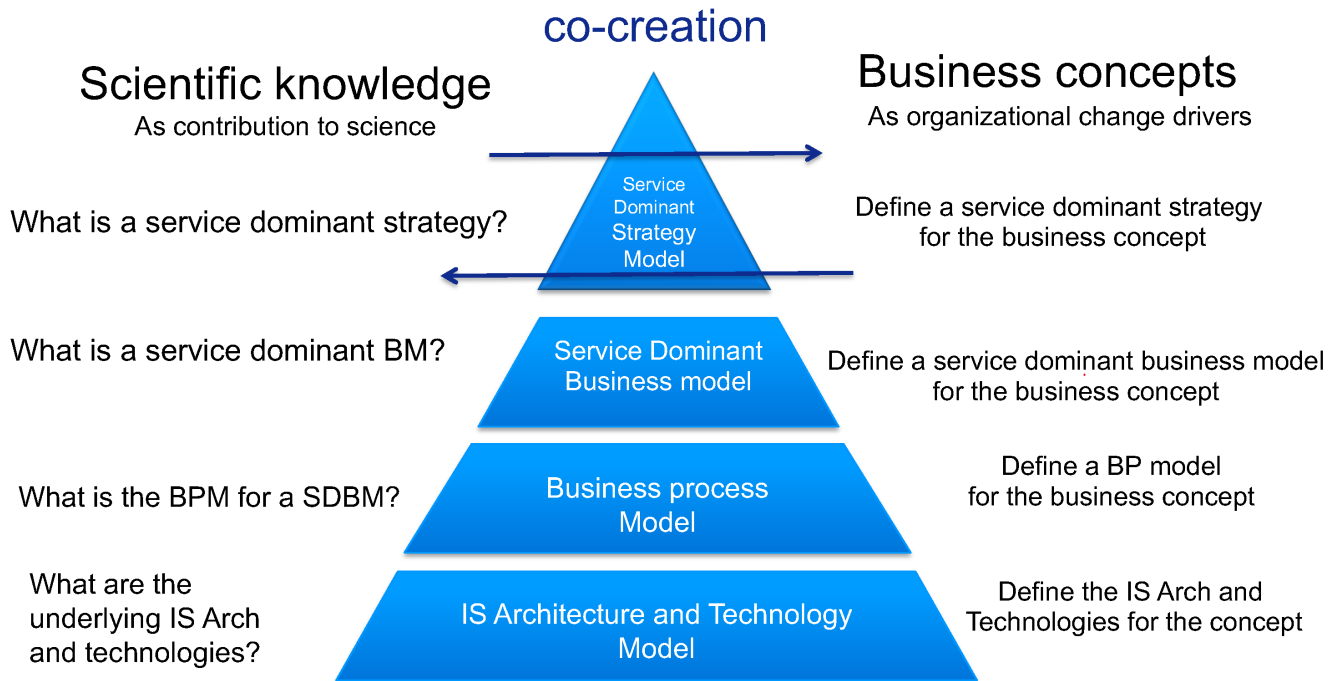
co-creation

Scientific knowledge
As contribution to science

Business concepts
As organizational change drivers

Service Dominant Strategy Model

What is a service dominant strategy?

Define a service dominant strategy for the business concept

What is a service dominant BM?

Service Dominant Business model

Define a service dominant business model for the business concept

What is the BPM for a SDBM?

Business process Model

Define a BP model for the business concept

What are the underlying IS Arch and technologies?

IS Architecture and Technology Model

Define the IS Arch and Technologies for the concept